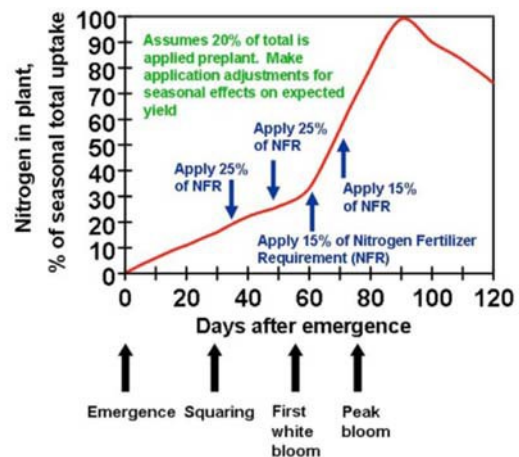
Nitrogen in plant, % of seasonal total uptake

100
90
80
70
60
50
40
30
20
10
0

Assumes 20% of total is applied preplant. Make application adjustments for seasonal effects on expected yield

Apply 25% of NFR

Apply 25% of NFR

Apply 15% of NFR

Apply 15% of Nitrogen Fertilizer Requirement (NFR)

0 20 40 60 80 100 120

Days after emergence

Emergence

Squaring

First white bloom

Peak bloom